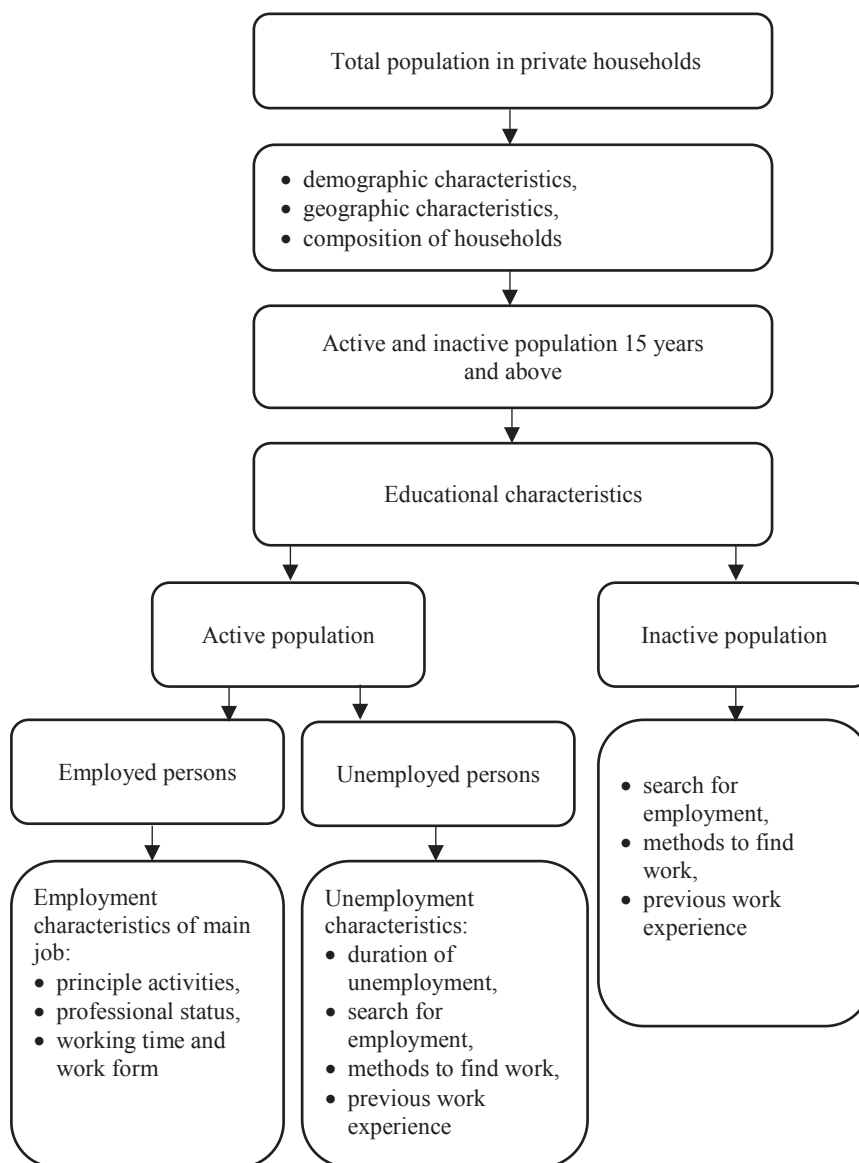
Total population in private households

- demographic characteristics,
- geographic characteristics,
- composition of households

Active and inactive population 15 years and above

Educational characteristics

Active population

Inactive population

Employed persons

Unemployed persons

- search for employment,
- methods to find work,
- previous work experience

Employment characteristics of main job:
- principle activities,
- professional status,
- working time and work form

Unemployment characteristics:
- duration of unemployment,
- search for employment,
- methods to find work,
- previous work experience